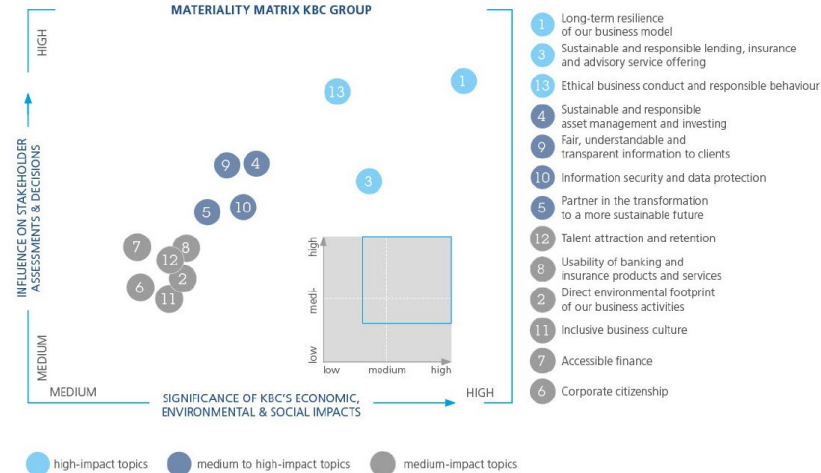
MATERIALITY MATRIX KBC GROUP

HIGH

INFLUENCE ON STAKEHOLDER ASSESSMENTS & DECISIONS

MEDIUM

13

1

9 4

3

5 10

7 8
12
2
6
11

high
medi-
low

low medium high

MEDIUM

SIGNIFICANCE OF KBC'S ECONOMIC, ENVIRONMENTAL & SOCIAL IMPACTS

HIGH

1 Long-term resilience of our business model

3 Sustainable and responsible lending, insurance and advisory service offering

13 Ethical business conduct and responsible behaviour

4 Sustainable and responsible asset management and investing

9 Fair, understandable and transparent information to clients

10 Information security and data protection

5 Partner in the transformation to a more sustainable future

12 Talent attraction and retention

8 Usability of banking and insurance products and services

2 Direct environmental footprint of our business activities

11 Inclusive business culture

7 Accessible finance

6 Corporate citizenship

high-impact topics medium to high-impact topics medium-impact topics